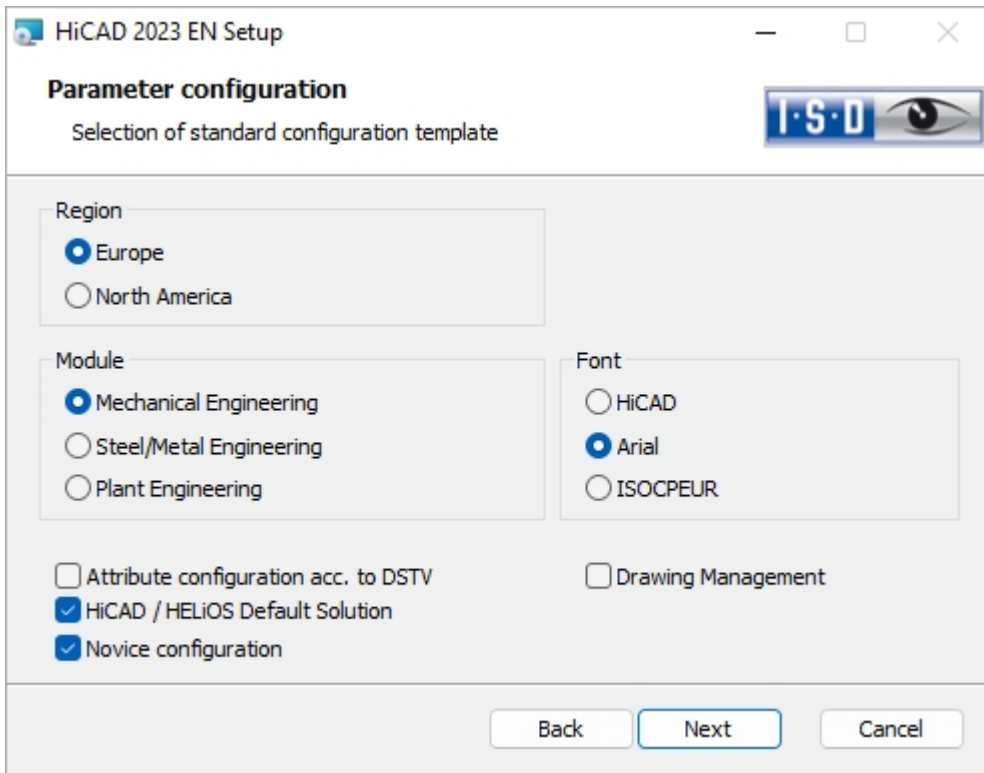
HiCAD 2023 EN Setup

Parameter configuration

Selection of standard configuration template

I·S·D

Region

Europe

North America

Module

Mechanical Engineering

Steel/Metal Engineering

Plant Engineering

Font

HiCAD

Arial

ISOCPEUR

Attribute configuration acc. to DSTV

HiCAD / HELiOS Default Solution

Novice configuration

Drawing Management

Back

Next

Cancel